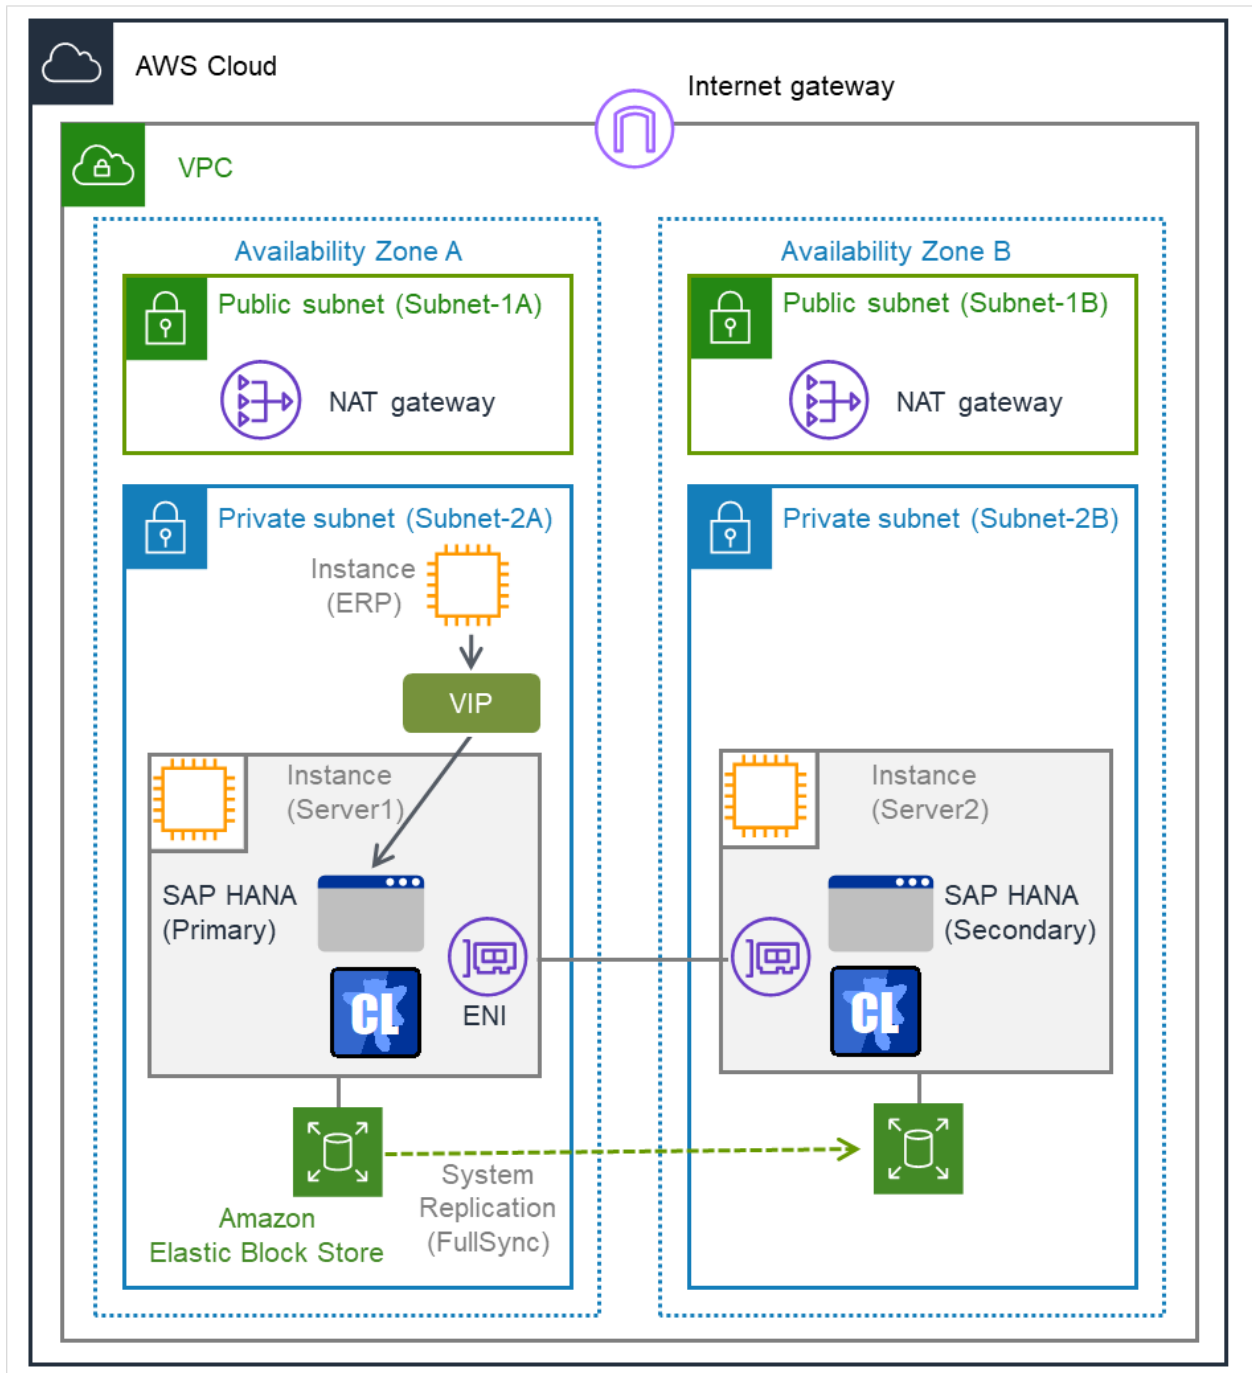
AWS Cloud

Internet gateway

VPC

Availability Zone A

Public subnet (Subnet-1A)

NAT gateway

Private subnet (Subnet-2A)

Instance (ERP)

VIP

Instance (Server1)

SAP HANA (Primary)

CL

ENI

Amazon Elastic Block Store

System Replication (FullSync)

Availability Zone B

Public subnet (Subnet-1B)

NAT gateway

Private subnet (Subnet-2B)

Instance (Server2)

SAP HANA (Secondary)

CL